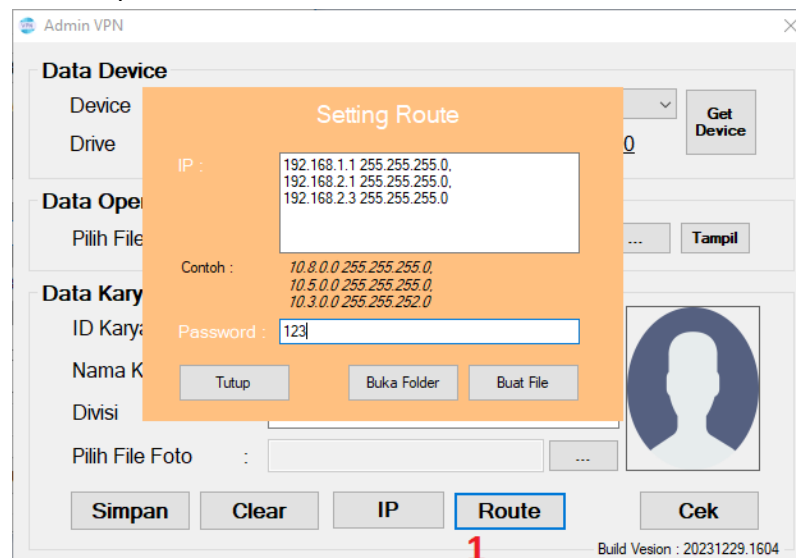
Admin VPN

Data Device

Device

Drive

0

Get Device

Data Oper

Pilih File

...

Tampil

Data Kary

ID Karya

Nama K

Divisi

Pilih File Foto :

...

Setting Route

IP :

192.168.1.1 255.255.255.0,
192.168.2.1 255.255.255.0,
192.168.2.3 255.255.255.0

Contoh :

10.8.0.0 255.255.255.0,
10.5.0.0 255.255.255.0,
10.3.0.0 255.255.252.0

Password : 123

Tutup

Buka Folder

Buat File

Simpan

Clear

IP

Route

Cek

1

Build Vesion : 20231229.1604